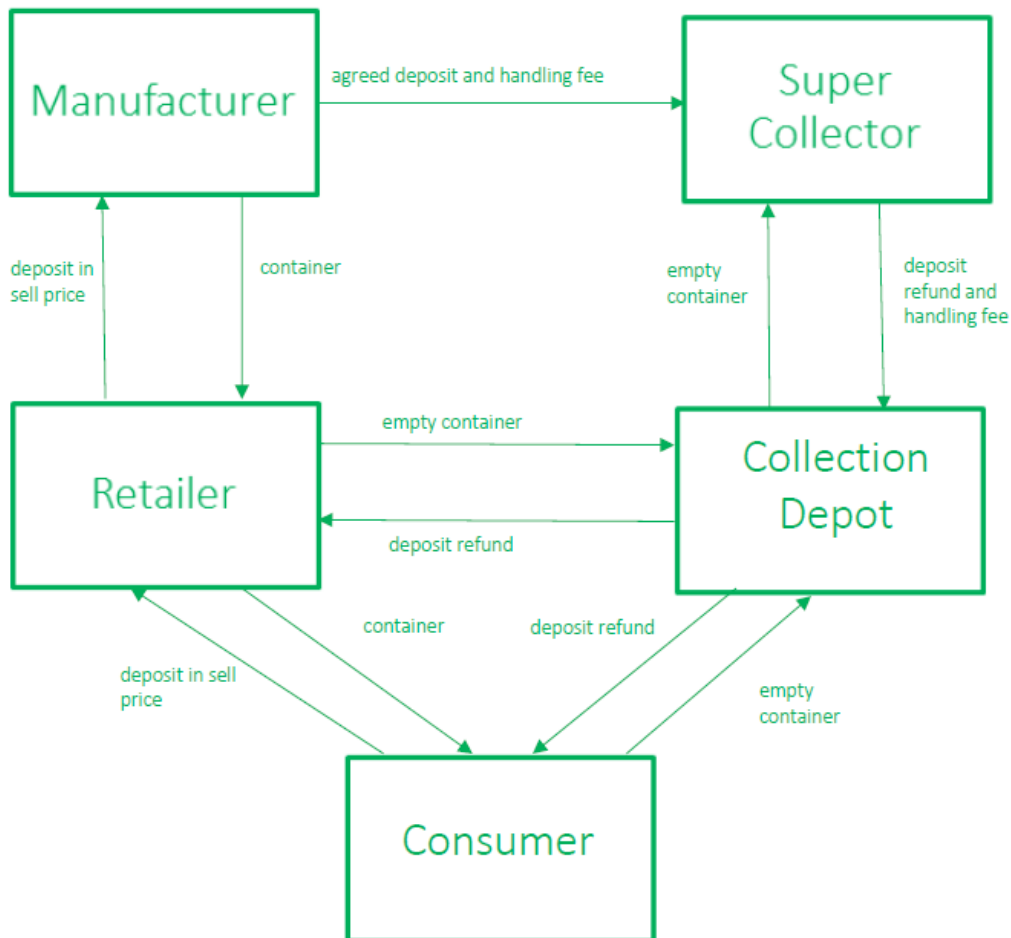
Manufacturer

agreed deposit and handling fee

Super Collector

deposit in sell price

container

empty container

deposit refund and handling fee

Retailer

empty container

deposit refund

Collection Depot

container

deposit refund

deposit in sell price

empty container

Consumer